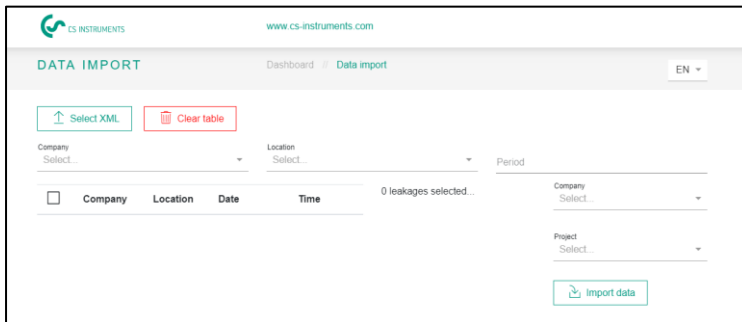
CS INSTRUMENTS

www.cs-instruments.com

DATA IMPORT

Dashboard Data import

EN

Select XML

Clear table

Company
Select...

Location
Select...

Period

| | Company | Location | Date | Time |
|---|---|---|---|---|

0 leakages selected...

Company
Select...

Project
Select...

Import data